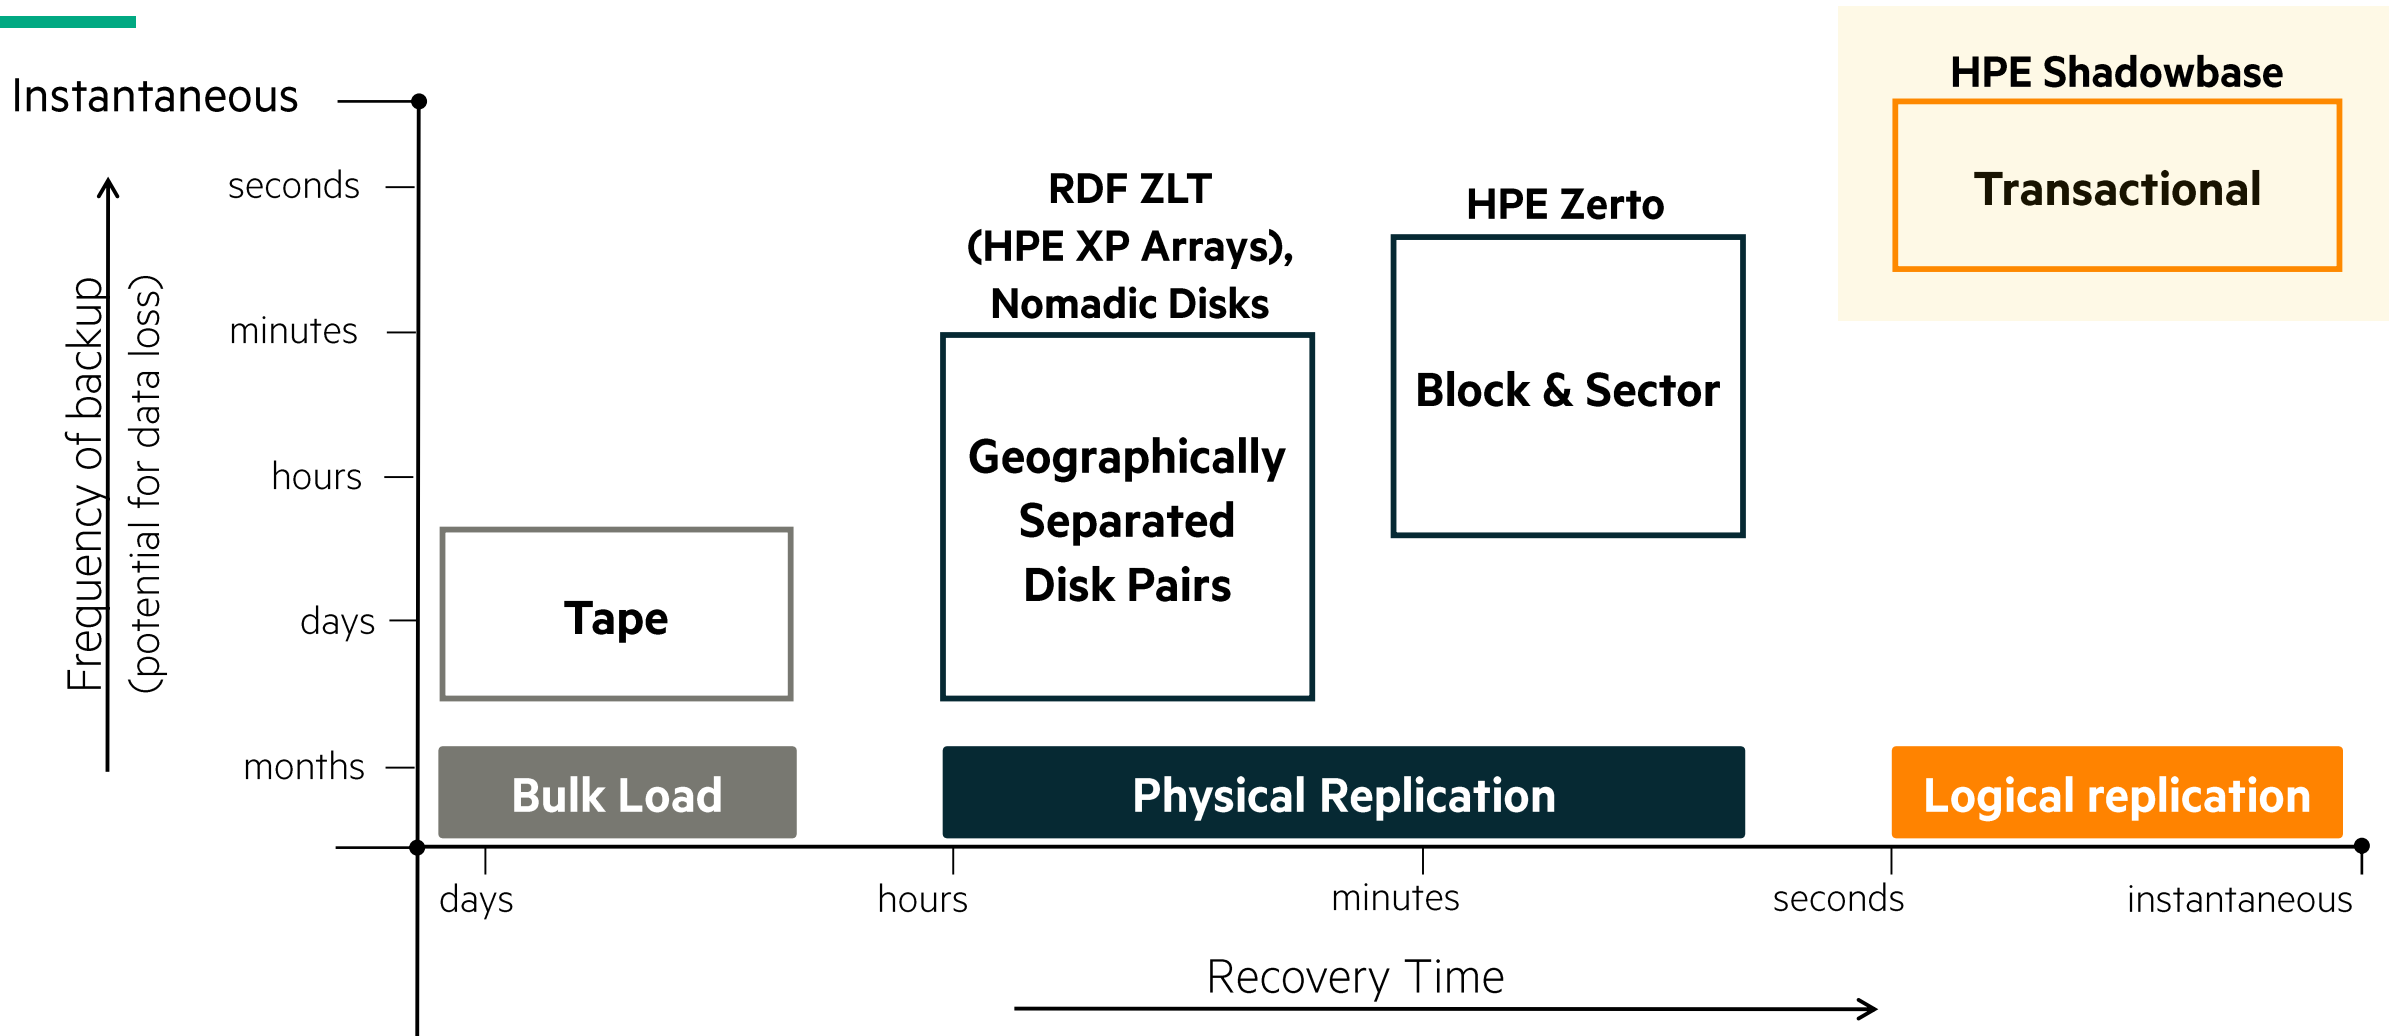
Instantaneous

seconds

minutes

hours

days

months

Frequency of backup
(potential for data loss)

HPE Shadowbase

Transactional

RDF ZLT
(HPE XP Arrays),
Nomadic Disks

HPE Zerto

Block & Sector

Geographically
Separated
Disk Pairs

Tape

Bulk Load

Physical Replication

Logical replication

days

hours

minutes

seconds

instantaneous

Recovery Time